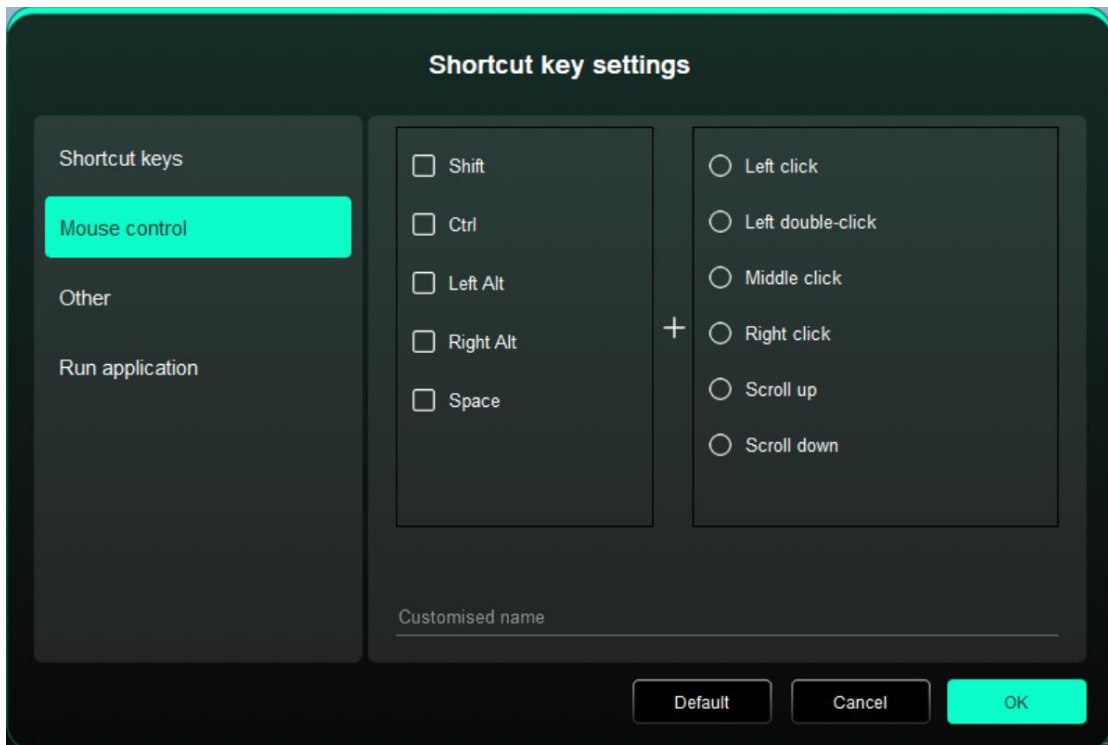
Shortcut key settings

Shortcut keys
Mouse control
Other
Run application

Shift
Ctrl
Left Alt
Right Alt
Space

+

Left click
Left double-click
Middle click
Right click
Scroll up
Scroll down

Customised name

Default
Cancel
OK